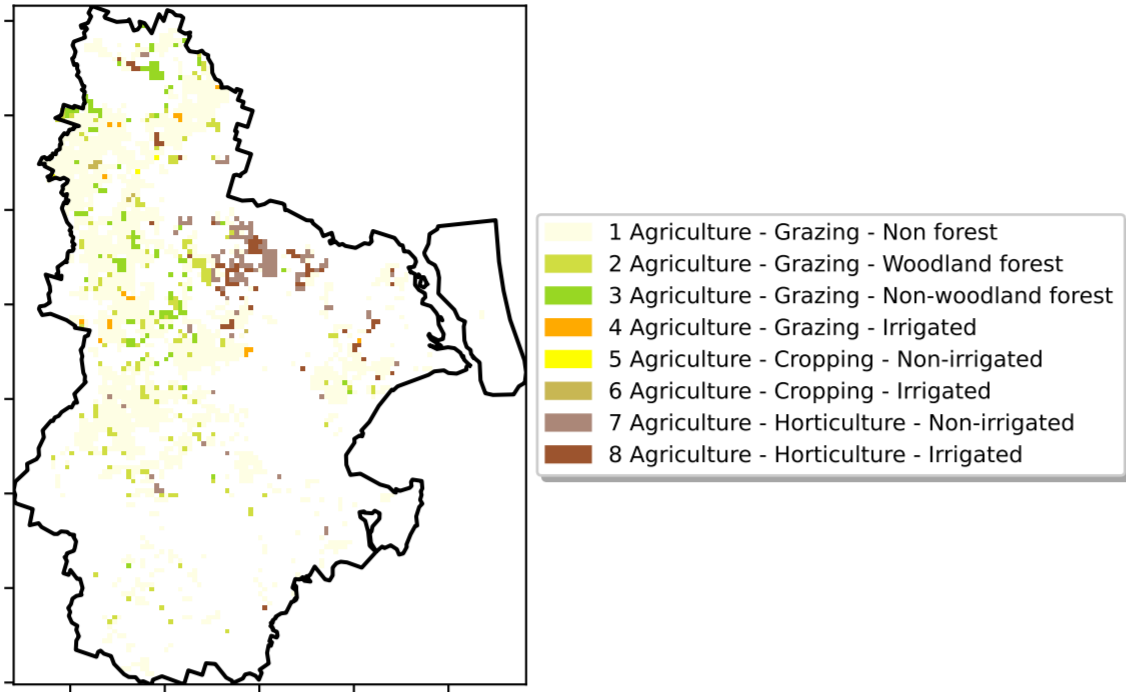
1 Agriculture - Grazing - Non forest
2 Agriculture - Grazing - Woodland forest
3 Agriculture - Grazing - Non-woodland forest
4 Agriculture - Grazing - Irrigated
5 Agriculture - Cropping - Non-irrigated
6 Agriculture - Cropping - Irrigated
7 Agriculture - Horticulture - Non-irrigated
8 Agriculture - Horticulture - Irrigated